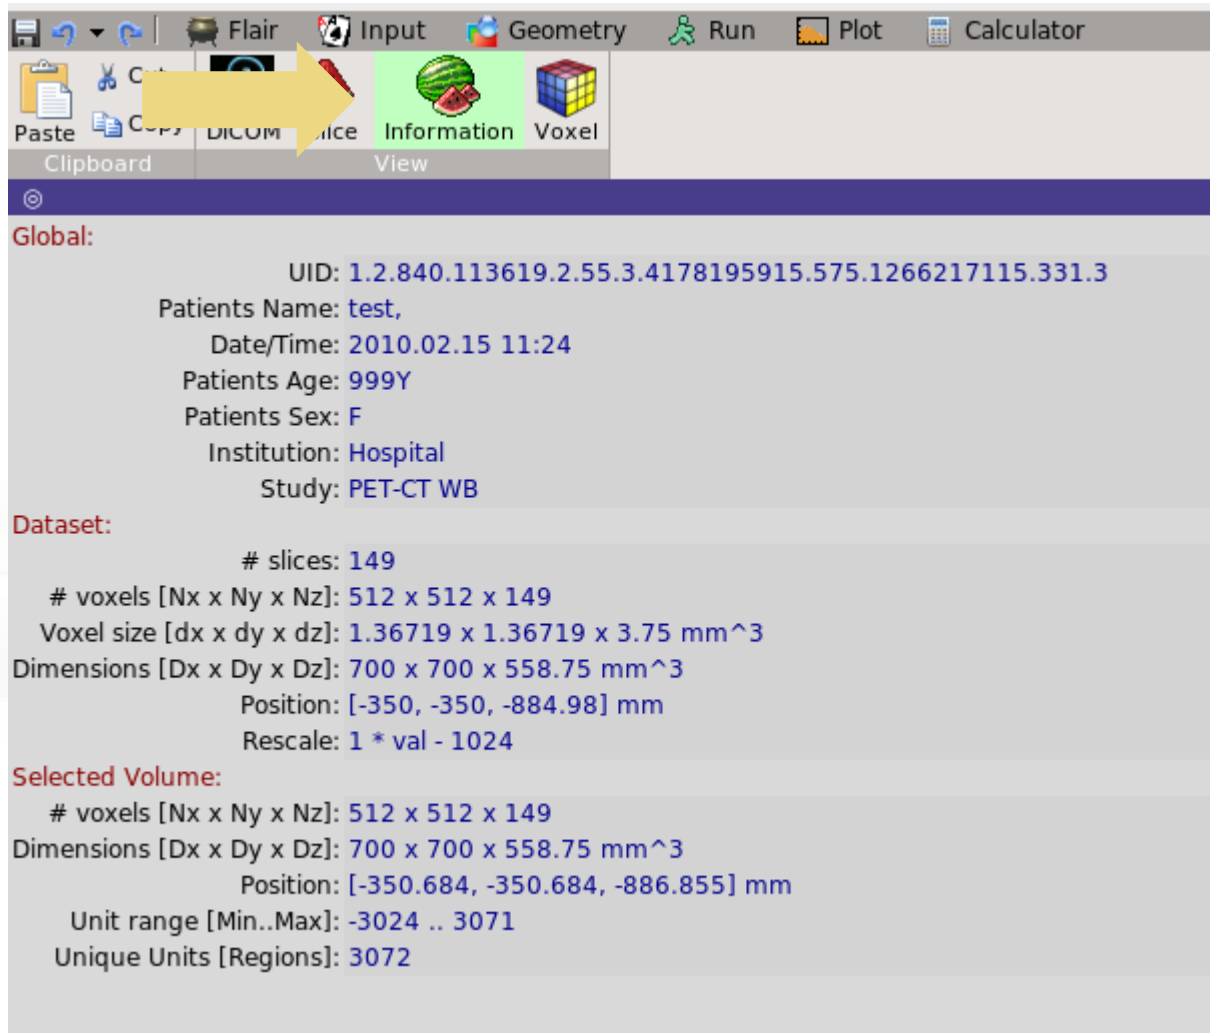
Flair Input Geometry Run Plot Calculator

Paste Cut Copy DICOM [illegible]ice Information Voxel
Clipboard View

Global:
UID: 1.2.840.113619.2.55.3.4178195915.575.1266217115.331.3
Patients Name: test,
Date/Time: 2010.02.15 11:24
Patients Age: 999Y
Patients Sex: F
Institution: Hospital
Study: PET-CT WB
Dataset:
# slices: 149
# voxels [Nx x Ny x Nz]: 512 x 512 x 149
Voxel size [dx x dy x dz]: 1.36719 x 1.36719 x 3.75 mm^3
Dimensions [Dx x Dy x Dz]: 700 x 700 x 558.75 mm^3
Position: [-350, -350, -884.98] mm
Rescale: 1 * val - 1024
Selected Volume:
# voxels [Nx x Ny x Nz]: 512 x 512 x 149
Dimensions [Dx x Dy x Dz]: 700 x 700 x 558.75 mm^3
Position: [-350.684, -350.684, -886.855] mm
Unit range [Min..Max]: -3024 .. 3071
Unique Units [Regions]: 3072